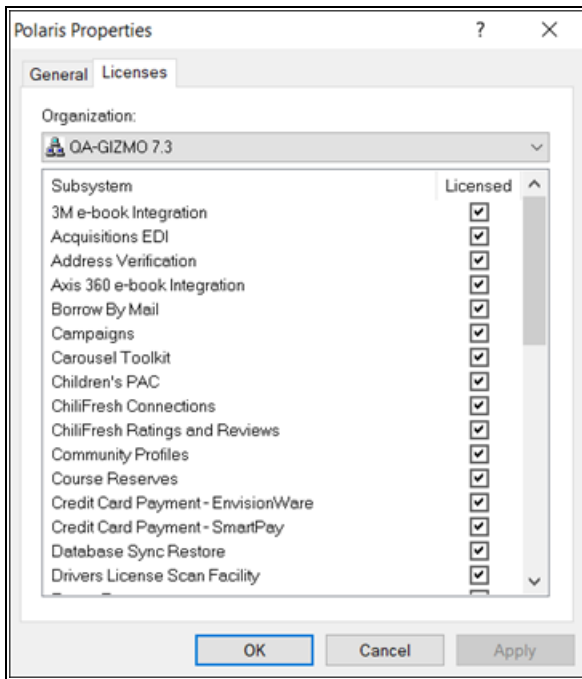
Polaris Properties ? ×

General Licenses

Organization:

QA-GIZMO 7.3

| Subsystem | Licensed |
|---|---|
| 3M e-book Integration | ☑ |
| Acquisitions EDI | ☑ |
| Address Verification | ☑ |
| Axis 360 e-book Integration | ☑ |
| Borrow By Mail | ☑ |
| Campaigns | ☑ |
| Carousel Toolkit | ☑ |
| Children's PAC | ☑ |
| ChiliFresh Connections | ☑ |
| ChiliFresh Ratings and Reviews | ☑ |
| Community Profiles | ☑ |
| Course Reserves | ☑ |
| Credit Card Payment - EnvisionWare | ☑ |
| Credit Card Payment - SmartPay | ☑ |
| Database Sync Restore | ☑ |
| Drivers License Scan Facility | ☑ |
| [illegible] | |

OK Cancel Apply